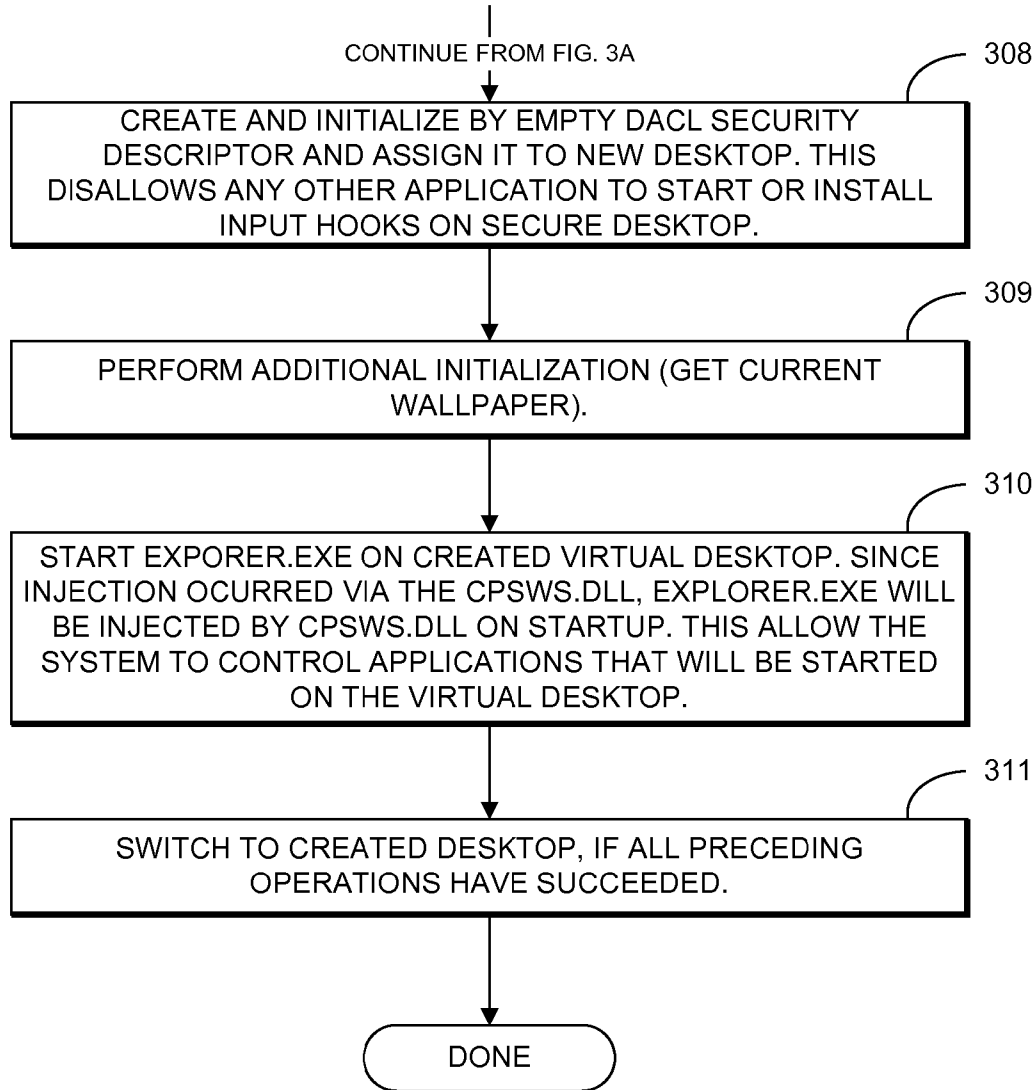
CONTINUE FROM FIG. 3A

308

CREATE AND INITIALIZE BY EMPTY DACL SECURITY DESCRIPTOR AND ASSIGN IT TO NEW DESKTOP. THIS DISALLOWS ANY OTHER APPLICATION TO START OR INSTALL INPUT HOOKS ON SECURE DESKTOP.

309

PERFORM ADDITIONAL INITIALIZATION (GET CURRENT WALLPAPER).

310

START EXPORER.EXE ON CREATED VIRTUAL DESKTOP. SINCE INJECTION OCURRED VIA THE CPSWS.DLL, EXPLORER.EXE WILL BE INJECTED BY CPSWS.DLL ON STARTUP. THIS ALLOW THE SYSTEM TO CONTROL APPLICATIONS THAT WILL BE STARTED ON THE VIRTUAL DESKTOP.

311

SWITCH TO CREATED DESKTOP, IF ALL PRECEDING OPERATIONS HAVE SUCCEEDED.

DONE